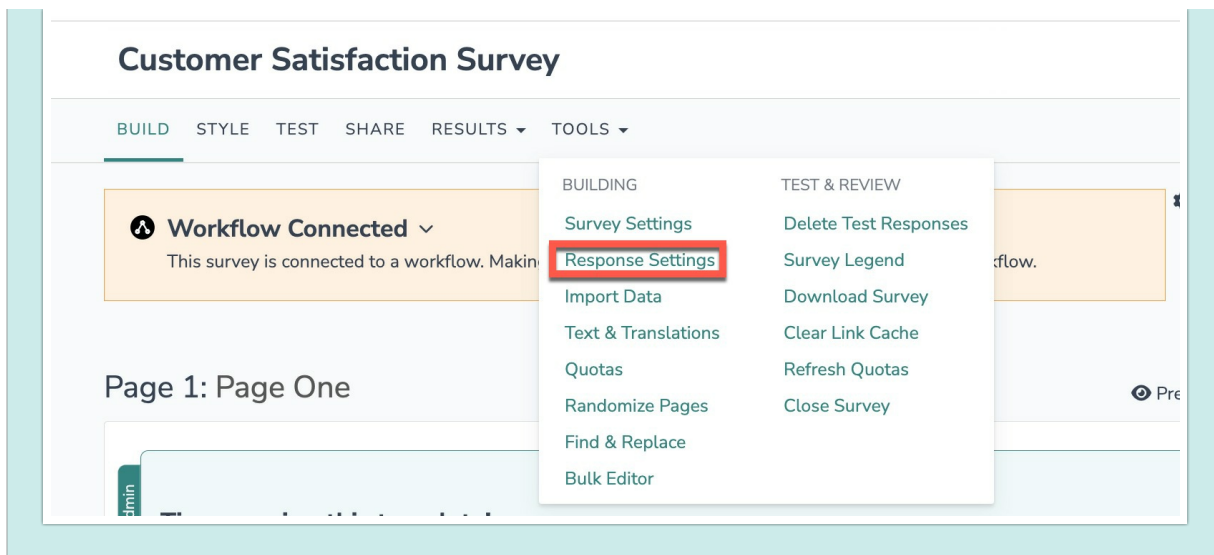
Customer Satisfaction Survey

BUILD STYLE TEST SHARE RESULTS ▾ TOOLS ▾

BUILDING
Survey Settings
Response Settings
Import Data
Text & Translations
Quotas
Randomize Pages
Find & Replace
Bulk Editor

TEST & REVIEW
Delete Test Responses
Survey Legend
Download Survey
Clear Link Cache
Refresh Quotas
Close Survey

Workflow Connected ⌄
This survey is connected to a workflow. Makin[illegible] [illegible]kflow.

Page 1: Page One

Pre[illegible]

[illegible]dmin

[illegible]